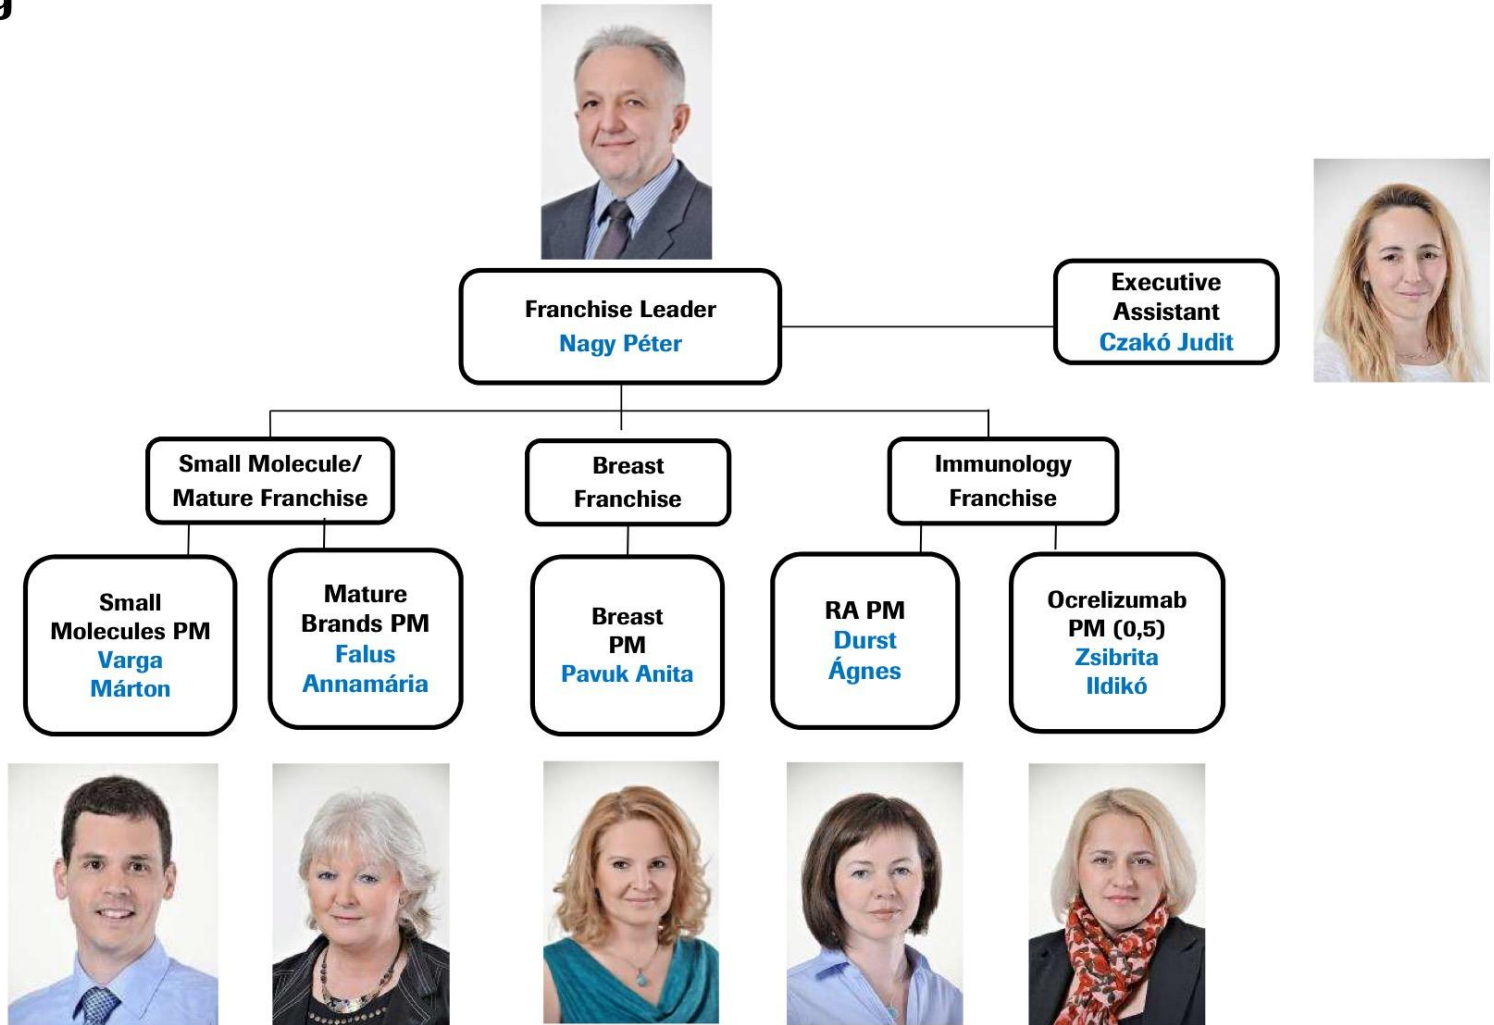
g

Franchise Leader
Nagy Péter

Executive Assistant
Czakó Judit

Small Molecule/ Mature Franchise

Breast Franchise

Immunology Franchise

Small Molecules PM
Varga Márton

Mature Brands PM
Falus Annamária

Breast PM
Pavuk Anita

RA PM
Durst Ágnes

Ocrelizumab PM (0,5)
Zsibrita Ildikó